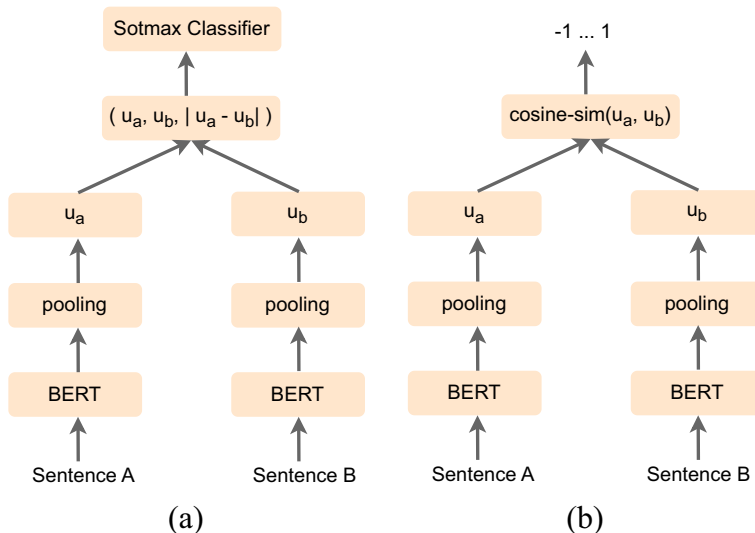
Sotmax Classifier

$( u_a, u_b, | u_a - u_b| )$

$u_a$

$u_b$

pooling

pooling

BERT

BERT

Sentence A

Sentence B

(a)

-1 ... 1

cosine-sim$(u_a, u_b)$

$u_a$

$u_b$

pooling

pooling

BERT

BERT

Sentence A

Sentence B

(b)